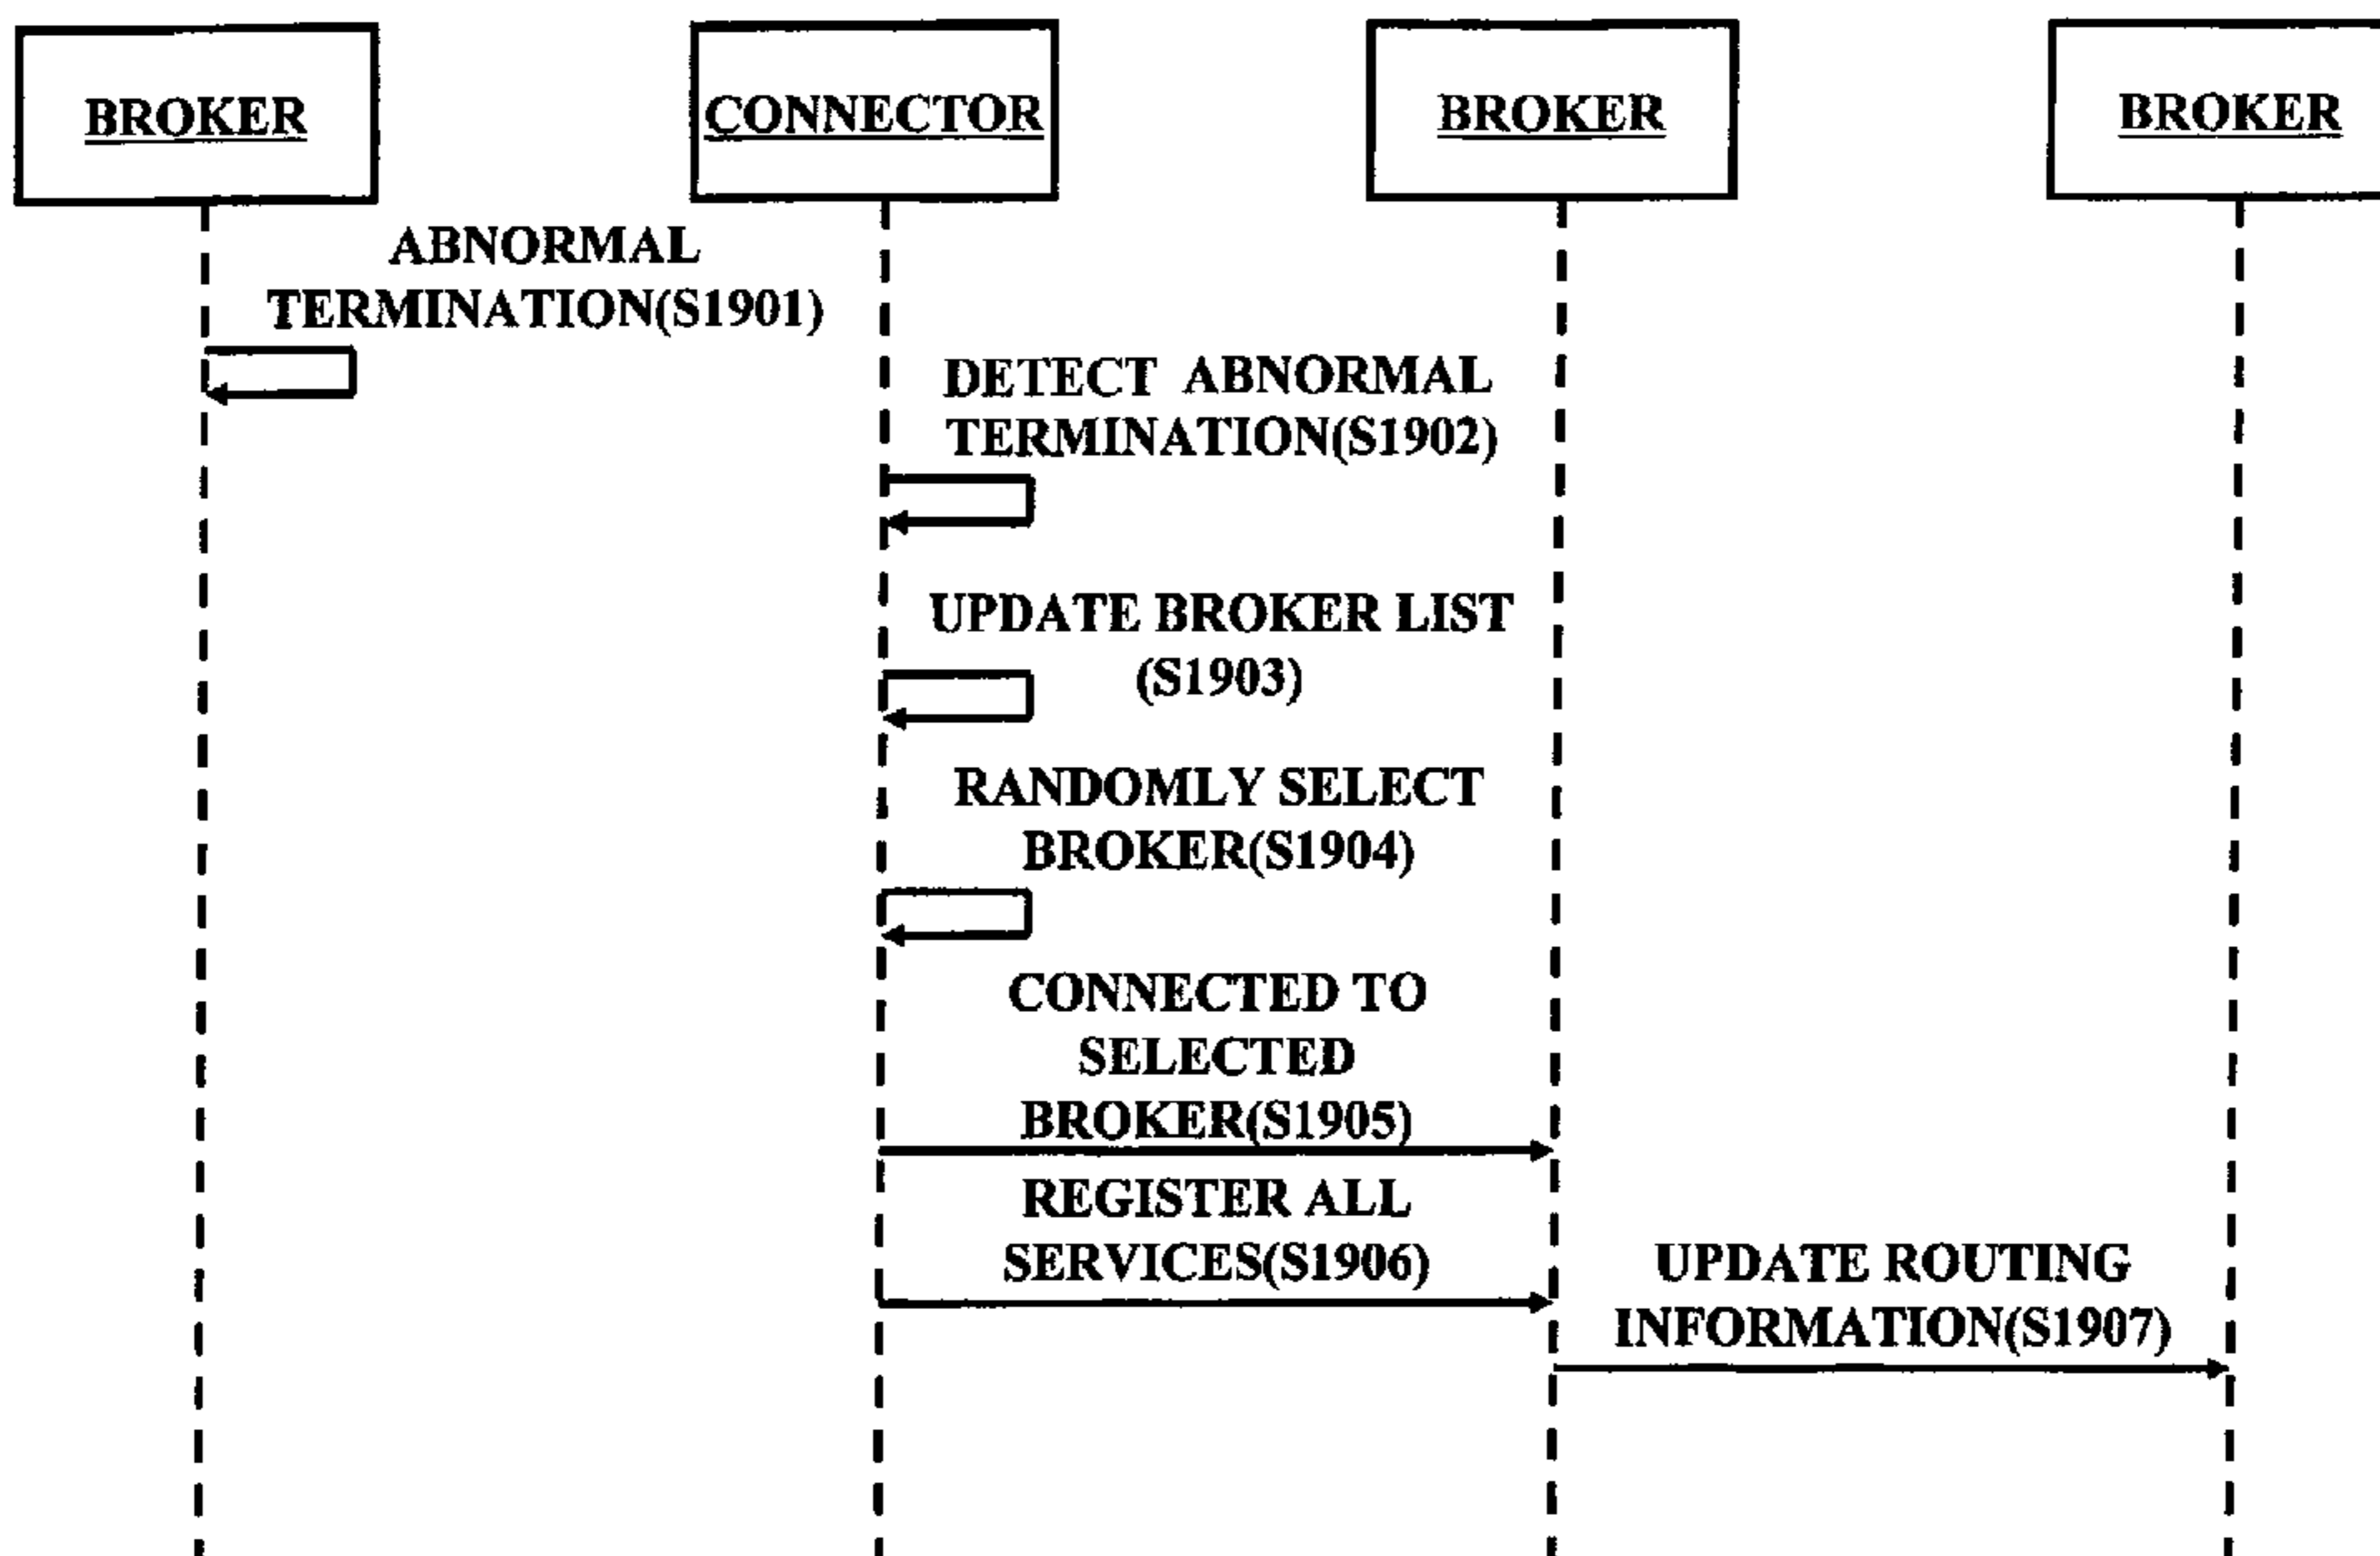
BROKER

CONNECTOR

BROKER

BROKER

ABNORMAL TERMINATION(S1901)

DETECT ABNORMAL TERMINATION(S1902)

UPDATE BROKER LIST (S1903)

RANDOMLY SELECT BROKER(S1904)

CONNECTED TO SELECTED BROKER(S1905)

REGISTER ALL SERVICES(S1906)

UPDATE ROUTING INFORMATION(S1907)